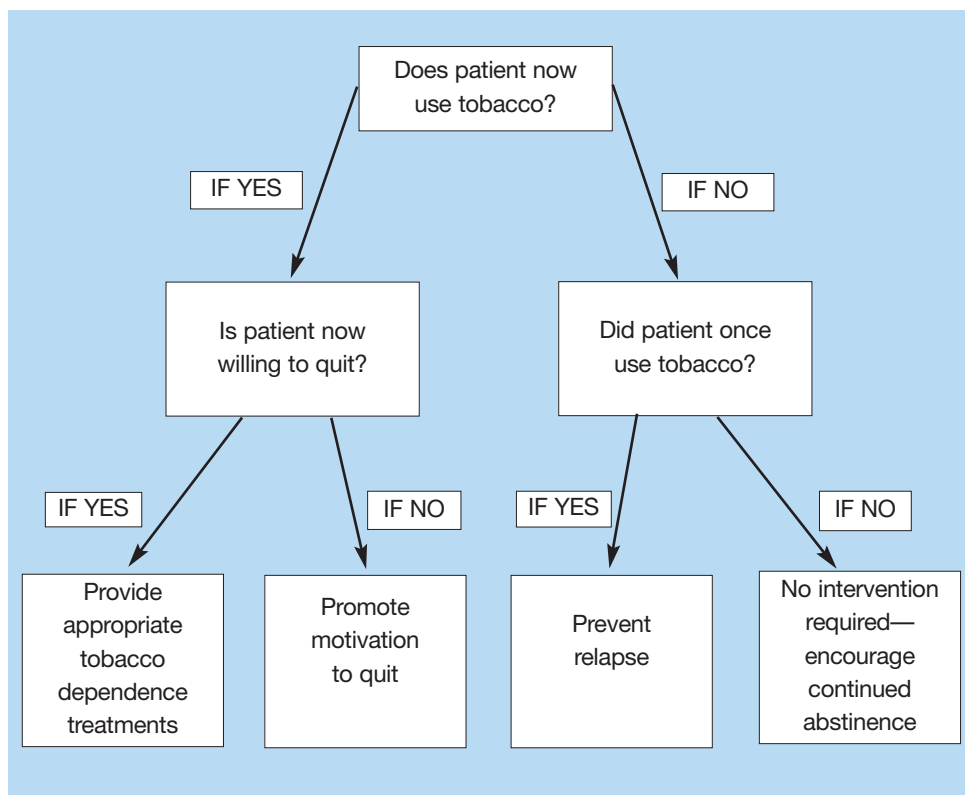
Does patient now use tobacco?

IF YES

IF NO

Is patient now willing to quit?

Did patient once use tobacco?

IF YES

IF NO

IF YES

IF NO

Provide appropriate tobacco dependence treatments

Promote motivation to quit

Prevent relapse

No intervention required—encourage continued abstinence